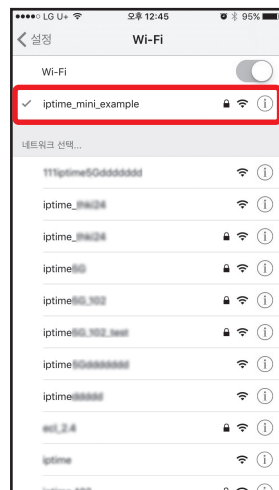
●●●●○ LG U+ 오후 12:45 95%

< 설정 Wi-Fi

Wi-Fi

✓ iptime_mini_example

네트워크 선택...

111iptime5Gdddddddd

iptime_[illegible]24

iptime_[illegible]24

iptime5G

iptime5G_102

iptime5G_102_test

iptime5Gdddddddd

iptime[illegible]

ecl_2.4

iptime

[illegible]